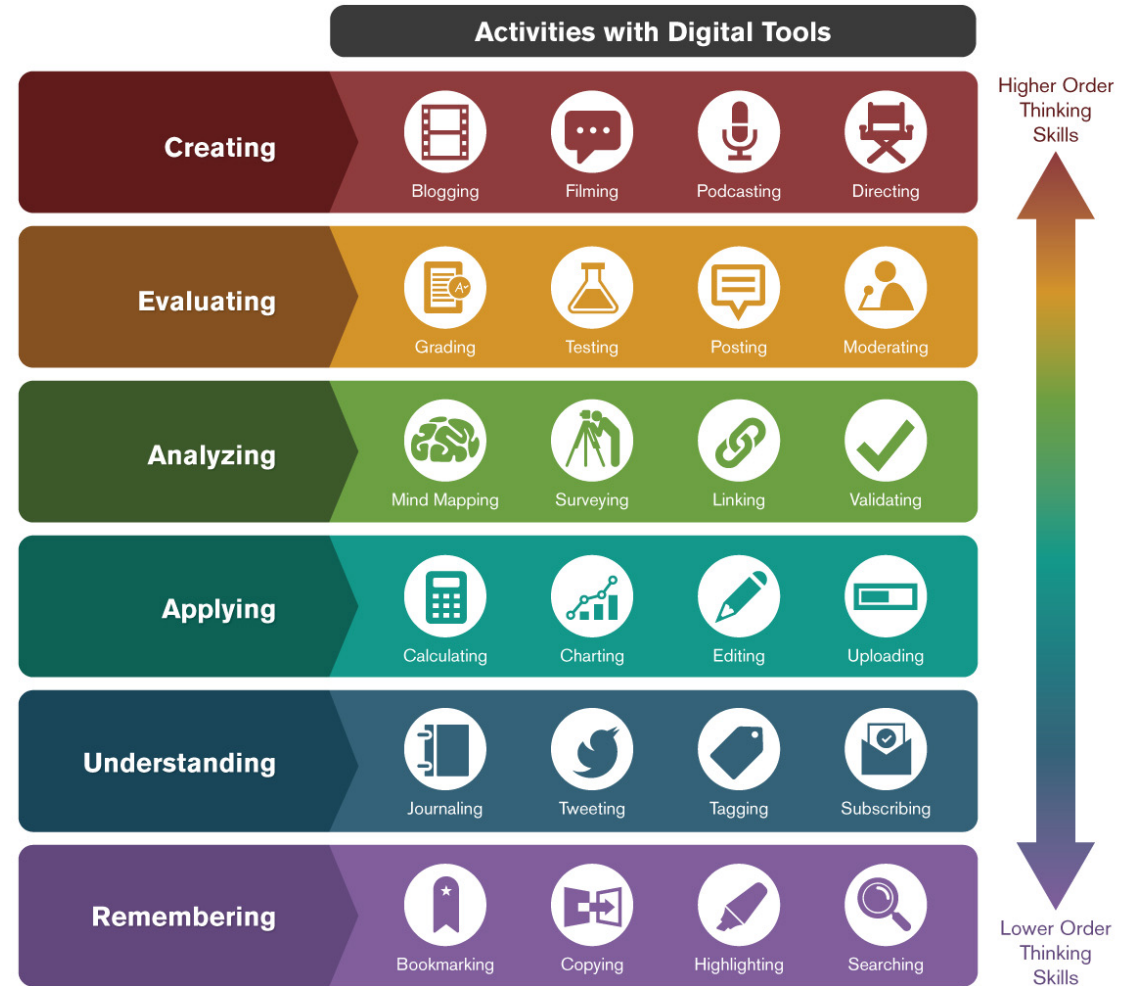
Activities with Digital Tools

Higher Order Thinking Skills

Creating
Blogging
Filming
Podcasting
Directing

Evaluating
Grading
Testing
Posting
Moderating

Analyzing
Mind Mapping
Surveying
Linking
Validating

Applying
Calculating
Charting
Editing
Uploading

Understanding
Journaling
Tweeting
Tagging
Subscribing

Remembering
Bookmarking
Copying
Highlighting
Searching

Lower Order Thinking Skills